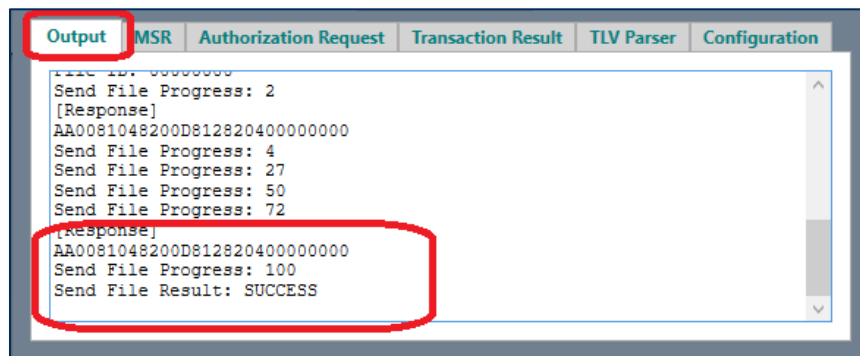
Output
MSR
Authorization Request
Transaction Result
TLV Parser
Configuration

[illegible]
Send File Progress: 2
[Response]
AA0081048200D812820400000000
Send File Progress: 4
Send File Progress: 27
Send File Progress: 50
Send File Progress: 72
[Response]
AA0081048200D812820400000000
Send File Progress: 100
Send File Result: SUCCESS